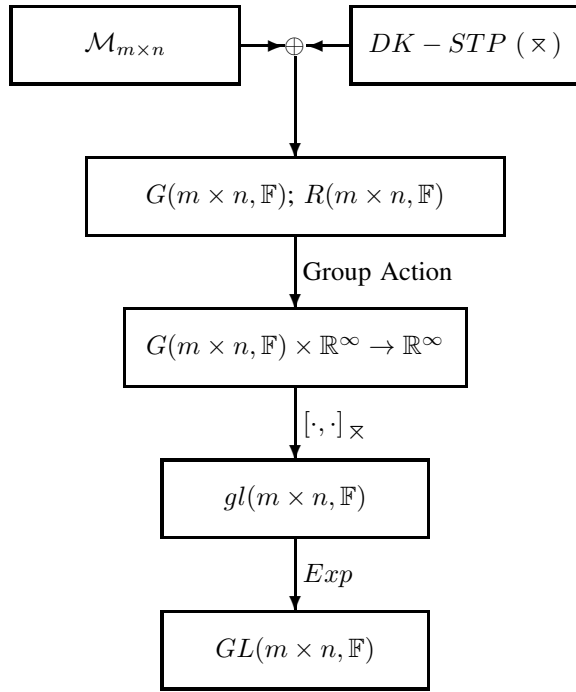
$\mathcal{M}_{m\times n}$

$\oplus$

$DK-STP\ (\bar{\times})$

$G(m\times n,\mathbb{F});\ R(m\times n,\mathbb{F})$

Group Action

$G(m\times n,\mathbb{F})\times\mathbb{R}^\infty\rightarrow\mathbb{R}^\infty$

$[\cdot,\cdot]_{\bar{\times}}$

$gl(m\times n,\mathbb{F})$

$Exp$

$GL(m\times n,\mathbb{F})$